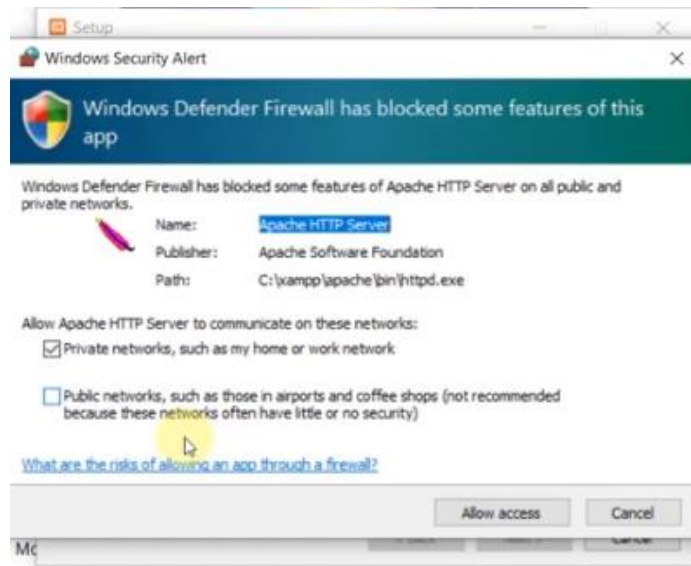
Setup

Windows Security Alert

Windows Defender Firewall has blocked some features of this app

Windows Defender Firewall has blocked some features of Apache HTTP Server on all public and private networks.

Name: Apache HTTP Server
Publisher: Apache Software Foundation
Path: C:\xampp\apache\bin\httpd.exe

Allow Apache HTTP Server to communicate on these networks:

Private networks, such as my home or work network

Public networks, such as those in airports and coffee shops (not recommended because these networks often have little or no security)

What are the risks of allowing an app through a firewall?

Allow access

Cancel

Mc